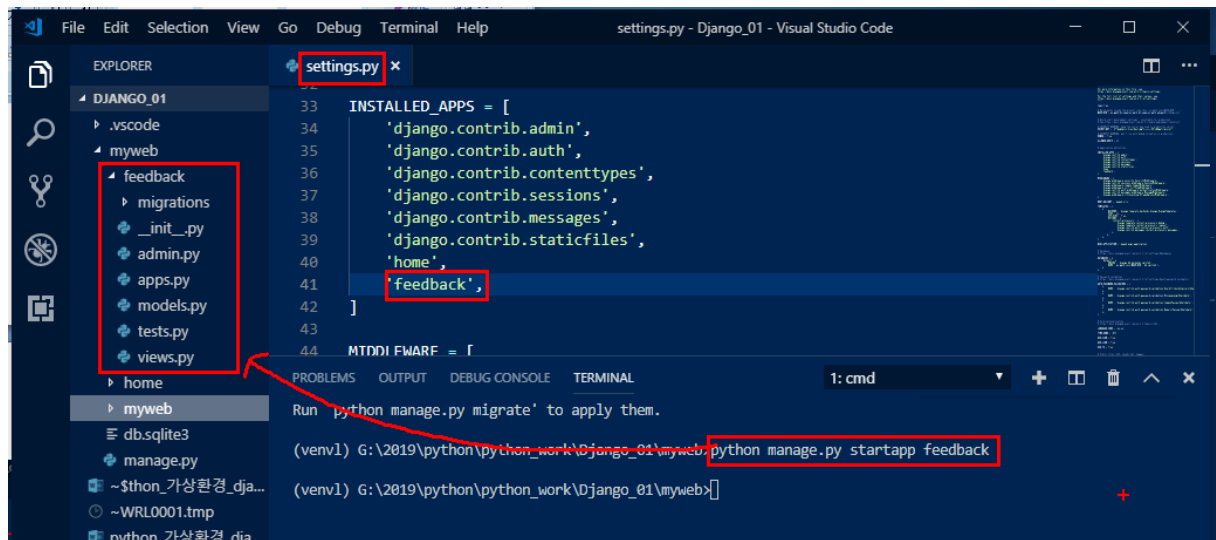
File Edit Selection View Go Debug Terminal Help settings.py - Django_01 - Visual Studio Code

EXPLORER

DJANGO_01
.vscode
myweb
feedback
migrations
__init__.py
admin.py
apps.py
models.py
tests.py
views.py
home
myweb
db.sqlite3
manage.py
~$thon_가상환경_dja...
~WRL0001.tmp
python_가상환경_dja

settings.py ×

33 INSTALLED_APPS = [
34 'django.contrib.admin',
35 'django.contrib.auth',
36 'django.contrib.contenttypes',
37 'django.contrib.sessions',
38 'django.contrib.messages',
39 'django.contrib.staticfiles',
40 'home',
41 'feedback',
42 ]
43
44 MIDDLEWARE = [

PROBLEMS OUTPUT DEBUG CONSOLE TERMINAL 1: cmd

Run 'python manage.py migrate' to apply them.

(venvl) G:\2019\python\python_work\Django_01\myweb>python manage.py startapp feedback

(venvl) G:\2019\python\python_work\Django_01\myweb>